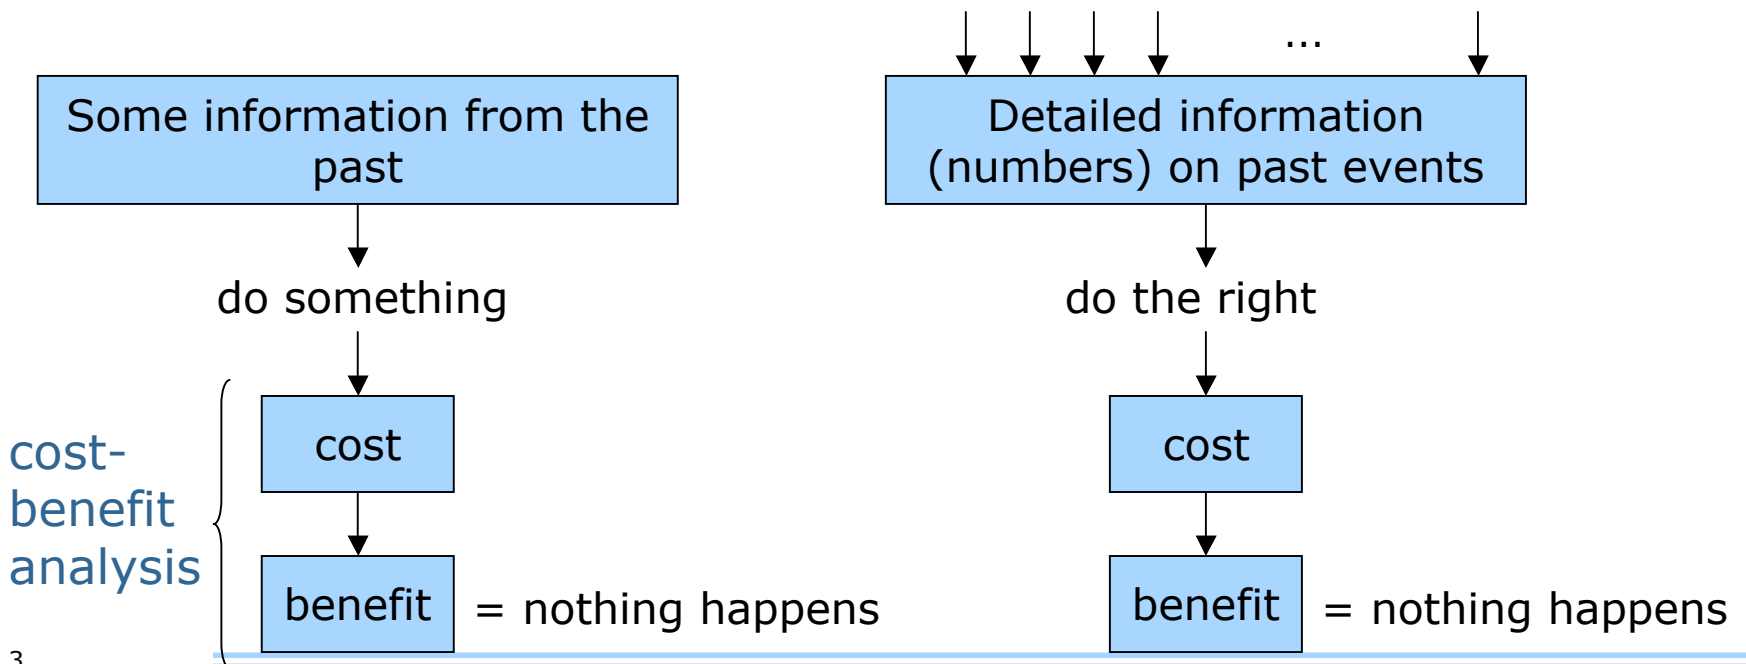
...

Some information from the past

do something

cost

benefit = nothing happens

Detailed information (numbers) on past events

do the right

cost

benefit = nothing happens

cost-benefit analysis

3